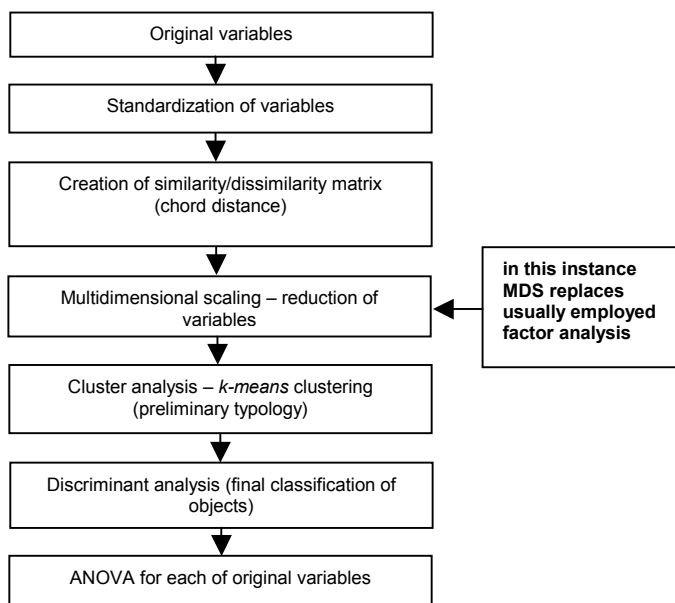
Original variables

Standardization of variables

Creation of similarity/dissimilarity matrix (chord distance)

Multidimensional scaling – reduction of variables

in this instance MDS replaces usually employed factor analysis

Cluster analysis – *k-means* clustering (preliminary typology)

Discriminant analysis (final classification of objects)

ANOVA for each of original variables